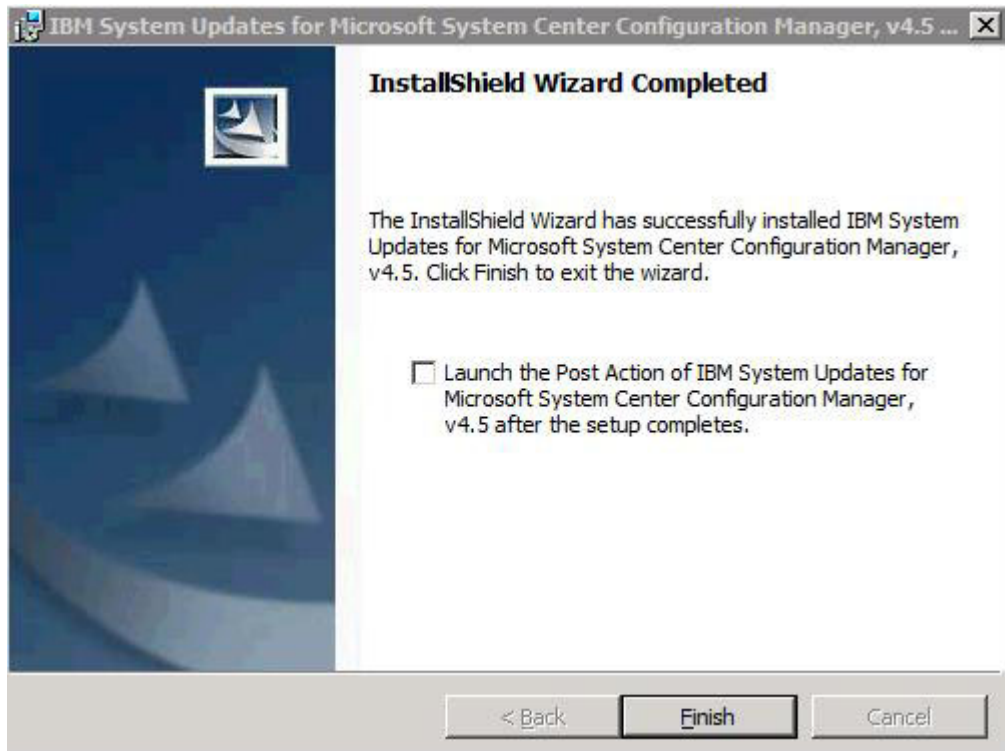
IBM System Updates for Microsoft System Center Configuration Manager, v4.5 ...

InstallShield Wizard Completed

The InstallShield Wizard has successfully installed IBM System Updates for Microsoft System Center Configuration Manager, v4.5. Click Finish to exit the wizard.

Launch the Post Action of IBM System Updates for Microsoft System Center Configuration Manager, v4.5 after the setup completes.

< Back
Finish
Cancel